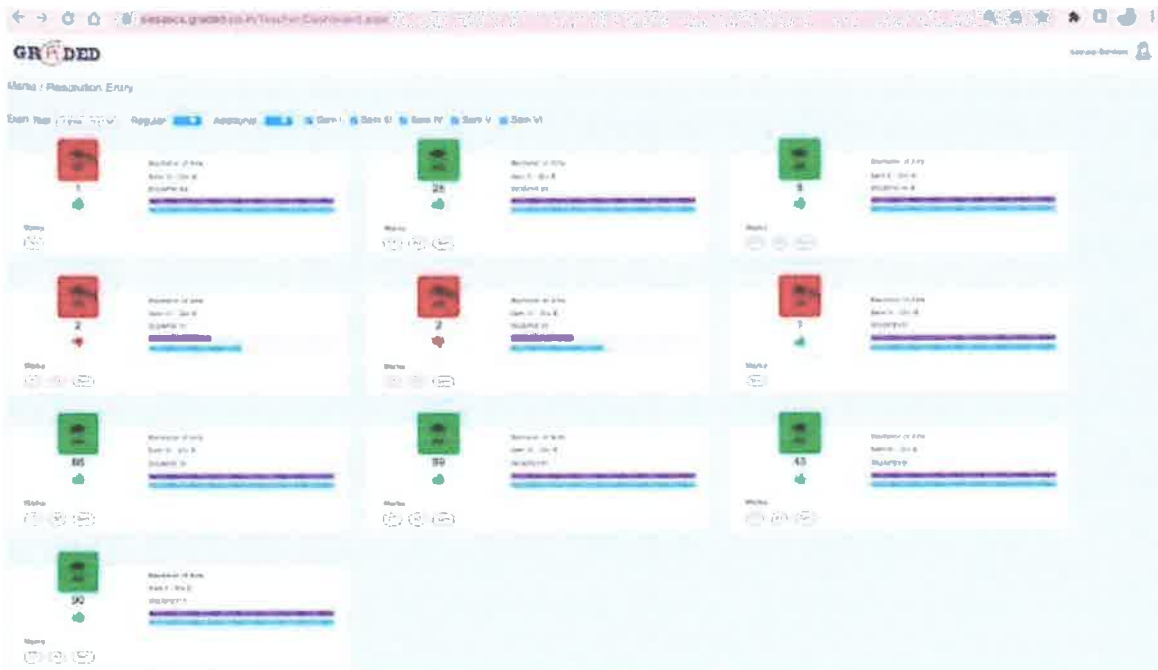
GRADED

Marks / Resolution Entry

Exam Year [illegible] Regular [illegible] Additional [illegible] Sem I Sem III Sem IV Sem V Sem VI

1
Bachelor of Arts
Sem II - Div B
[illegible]
Marks

25
Bachelor of Arts
Sem II - Div B
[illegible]
Marks

9
Bachelor of Arts
Sem II - Div B
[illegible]
Marks

2
Bachelor of Arts
Sem II - Div B
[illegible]
Marks

2
Bachelor of Arts
Sem II - Div B
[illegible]
Marks

7
Bachelor of Arts
Sem II - Div B
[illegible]
Marks

66
Bachelor of Arts
Sem II - Div B
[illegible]
Marks

59
Bachelor of Arts
Sem II - Div B
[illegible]
Marks

43
Bachelor of Arts
Sem II - Div B
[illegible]
Marks

90
Bachelor of Arts
Sem II - Div B
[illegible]
Marks